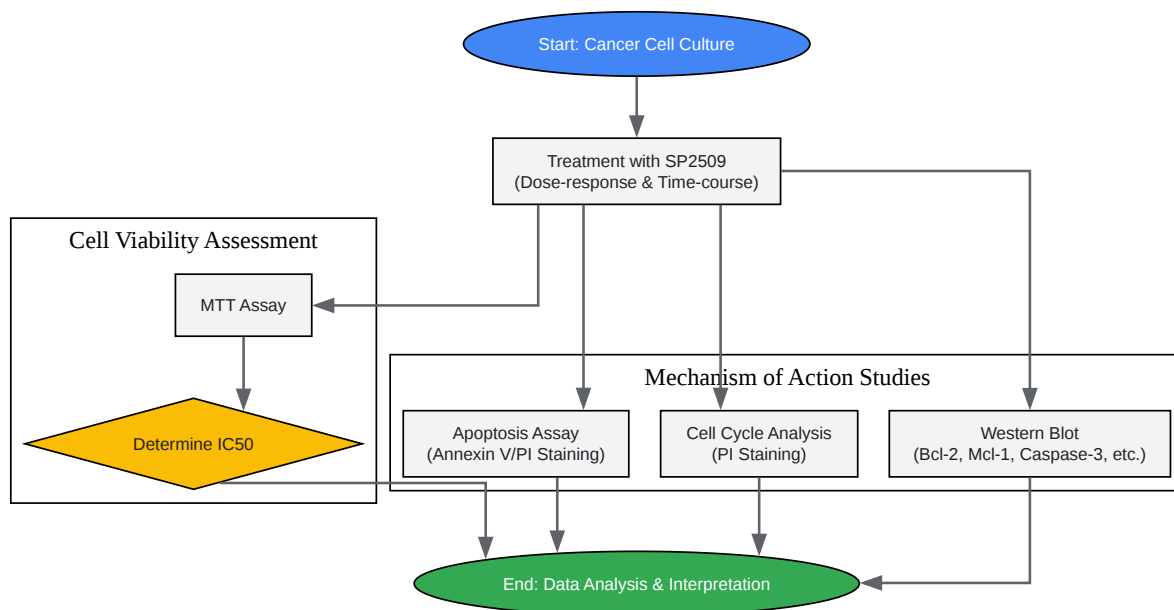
Start: Cancer Cell Culture

Treatment with SP2509
(Dose-response & Time-course)

Cell Viability Assessment

MTT Assay

Determine IC50

Mechanism of Action Studies

Apoptosis Assay
(Annexin V/PI Staining)

Cell Cycle Analysis
(PI Staining)

Western Blot
(Bcl-2, Mcl-1, Caspase-3, etc.)

End: Data Analysis & Interpretation